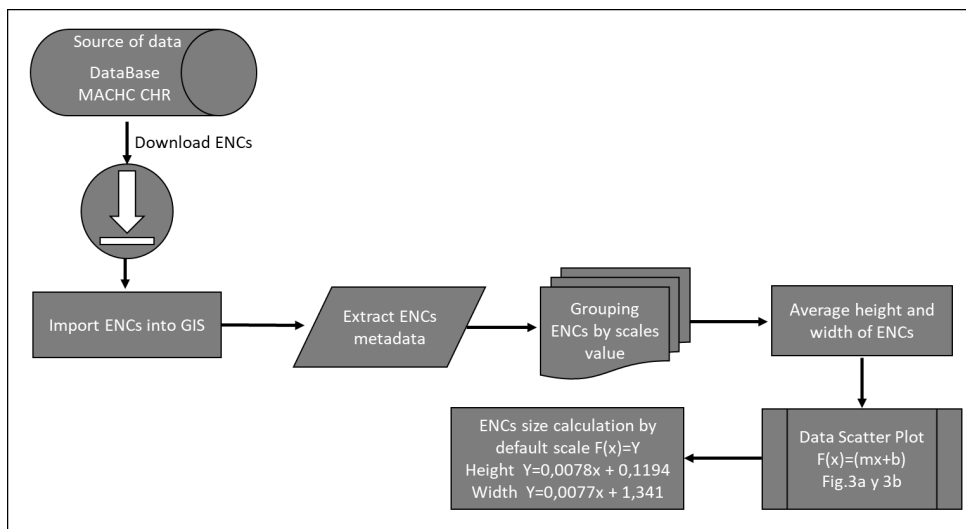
Source of data
DataBase
MACHC CHR

Download ENCs

Import ENCs into GIS

Extract ENCs metadata

Grouping ENCs by scales value

Average height and width of ENCs

Data Scatter Plot
F(x)=(mx+b)
Fig.3a y 3b

ENCs size calculation by default scale F(x)=Y
Height Y=0,0078x + 0,1194
Width Y=0,0077x + 1,341